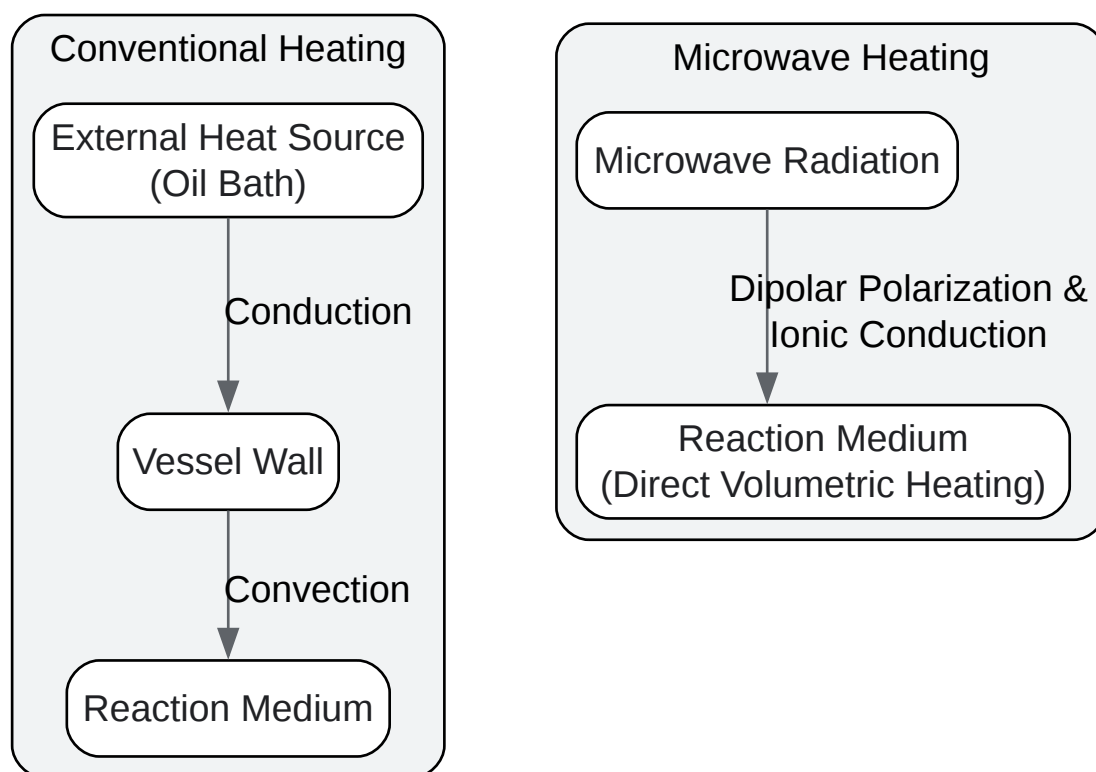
Conventional Heating

External Heat Source (Oil Bath)

Conduction

Vessel Wall

Convection

Reaction Medium

Microwave Heating

Microwave Radiation

Dipolar Polarization & Ionic Conduction

Reaction Medium (Direct Volumetric Heating)